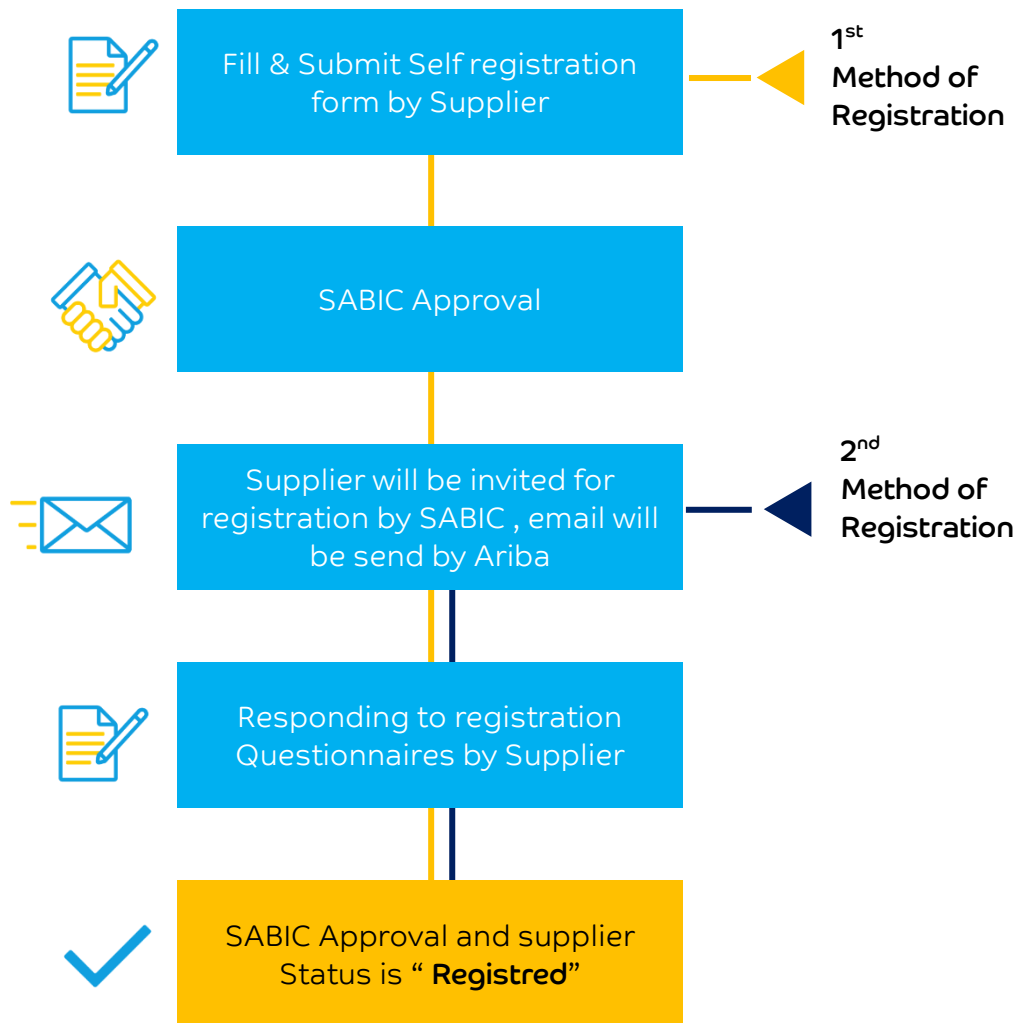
Fill & Submit Self registration form by Supplier

$1^{st}$ Method of Registration

SABIC Approval

Supplier will be invited for registration by SABIC , email will be send by Ariba

$2^{nd}$ Method of Registration

Responding to registration Questionnaires by Supplier

SABIC Approval and supplier Status is " **Registred**"